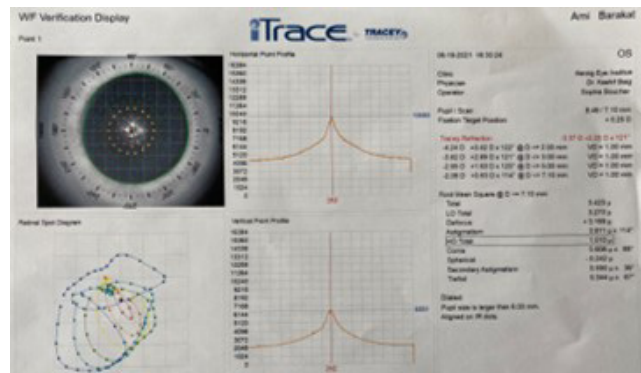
WF Verification Display

iTrace TRACEY

Ami Barakat

Point 1

Horizontal Point Profile

08-19-2021 18:30:24

OS

Clinic
Physician
Operator

Pupil / Scan
Position Target Position

Tracey Refraction
-4.24 D +5.62 D x 102° @ D => 2.00 mm
-2.62 D +2.89 D x 101° @ D => 3.00 mm
-2.69 D +1.63 D x 120° @ D => 5.00 mm
-2.06 D +0.63 D x 114° @ D => 7.10 mm

VD = 1.00 mm
VD = 1.00 mm
VD = 1.00 mm
VD = 1.00 mm

Root Mean Square @ D => 7.10 mm
Total
LO Total
Defocus
Astigmatism
HO Total
Coma
Spherical
Secondary Astigmatism
Trefoil

Retinal Spot Diagram

Vertical Point Profile

Dilated
Pupil size is larger than 6.00 mm.
Aligned on IR dots